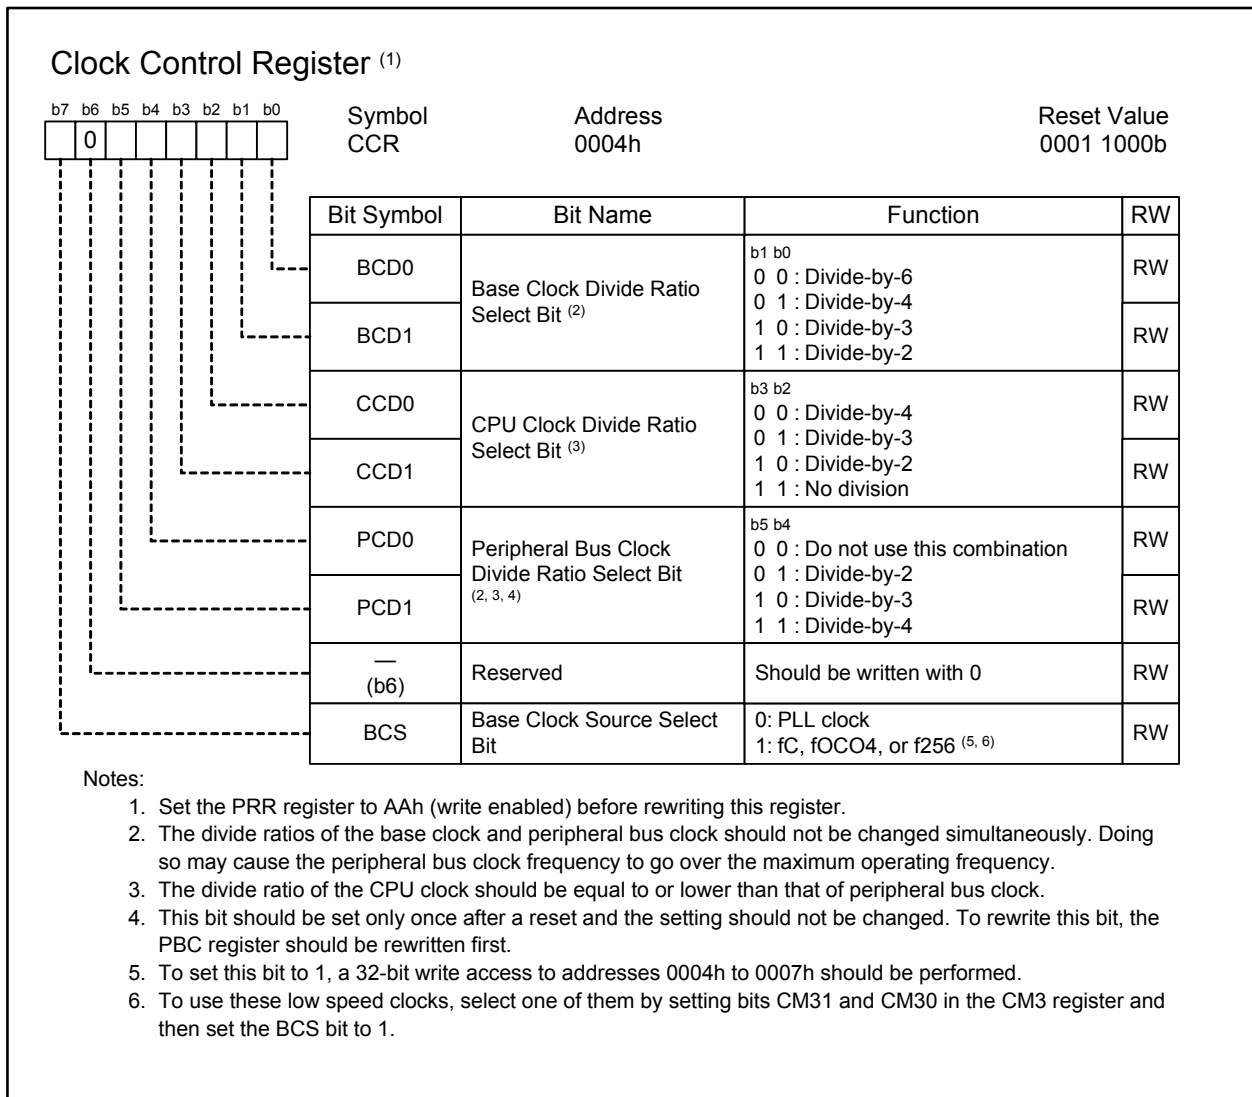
Clock Control Register $^{(1)}$

b7 b6 b5 b4 b3 b2 b1 b0
0

Symbol
CCR

Address
0004h

Reset Value
0001 1000b

| Bit Symbol | Bit Name | Function | RW |
|---|---|---|---|
| BCD0 | Base Clock Divide Ratio Select Bit $^{(2)}$ | b1 b0<br>0 0 : Divide-by-6<br>0 1 : Divide-by-4<br>1 0 : Divide-by-3<br>1 1 : Divide-by-2 | RW |
| BCD1 | | | RW |
| CCD0 | CPU Clock Divide Ratio Select Bit $^{(3)}$ | b3 b2<br>0 0 : Divide-by-4<br>0 1 : Divide-by-3<br>1 0 : Divide-by-2<br>1 1 : No division | RW |
| CCD1 | | | RW |
| PCD0 | Peripheral Bus Clock Divide Ratio Select Bit $^{(2, 3, 4)}$ | b5 b4<br>0 0 : Do not use this combination<br>0 1 : Divide-by-2<br>1 0 : Divide-by-3<br>1 1 : Divide-by-4 | RW |
| PCD1 | | | RW |
| — (b6) | Reserved | Should be written with 0 | RW |
| BCS | Base Clock Source Select Bit | 0: PLL clock<br>1: fC, fOCO4, or f256 $^{(5, 6)}$ | RW |

Notes:
1. Set the PRR register to AAh (write enabled) before rewriting this register.
2. The divide ratios of the base clock and peripheral bus clock should not be changed simultaneously. Doing so may cause the peripheral bus clock frequency to go over the maximum operating frequency.
3. The divide ratio of the CPU clock should be equal to or lower than that of peripheral bus clock.
4. This bit should be set only once after a reset and the setting should not be changed. To rewrite this bit, the PBC register should be rewritten first.
5. To set this bit to 1, a 32-bit write access to addresses 0004h to 0007h should be performed.
6. To use these low speed clocks, select one of them by setting bits CM31 and CM30 in the CM3 register and then set the BCS bit to 1.